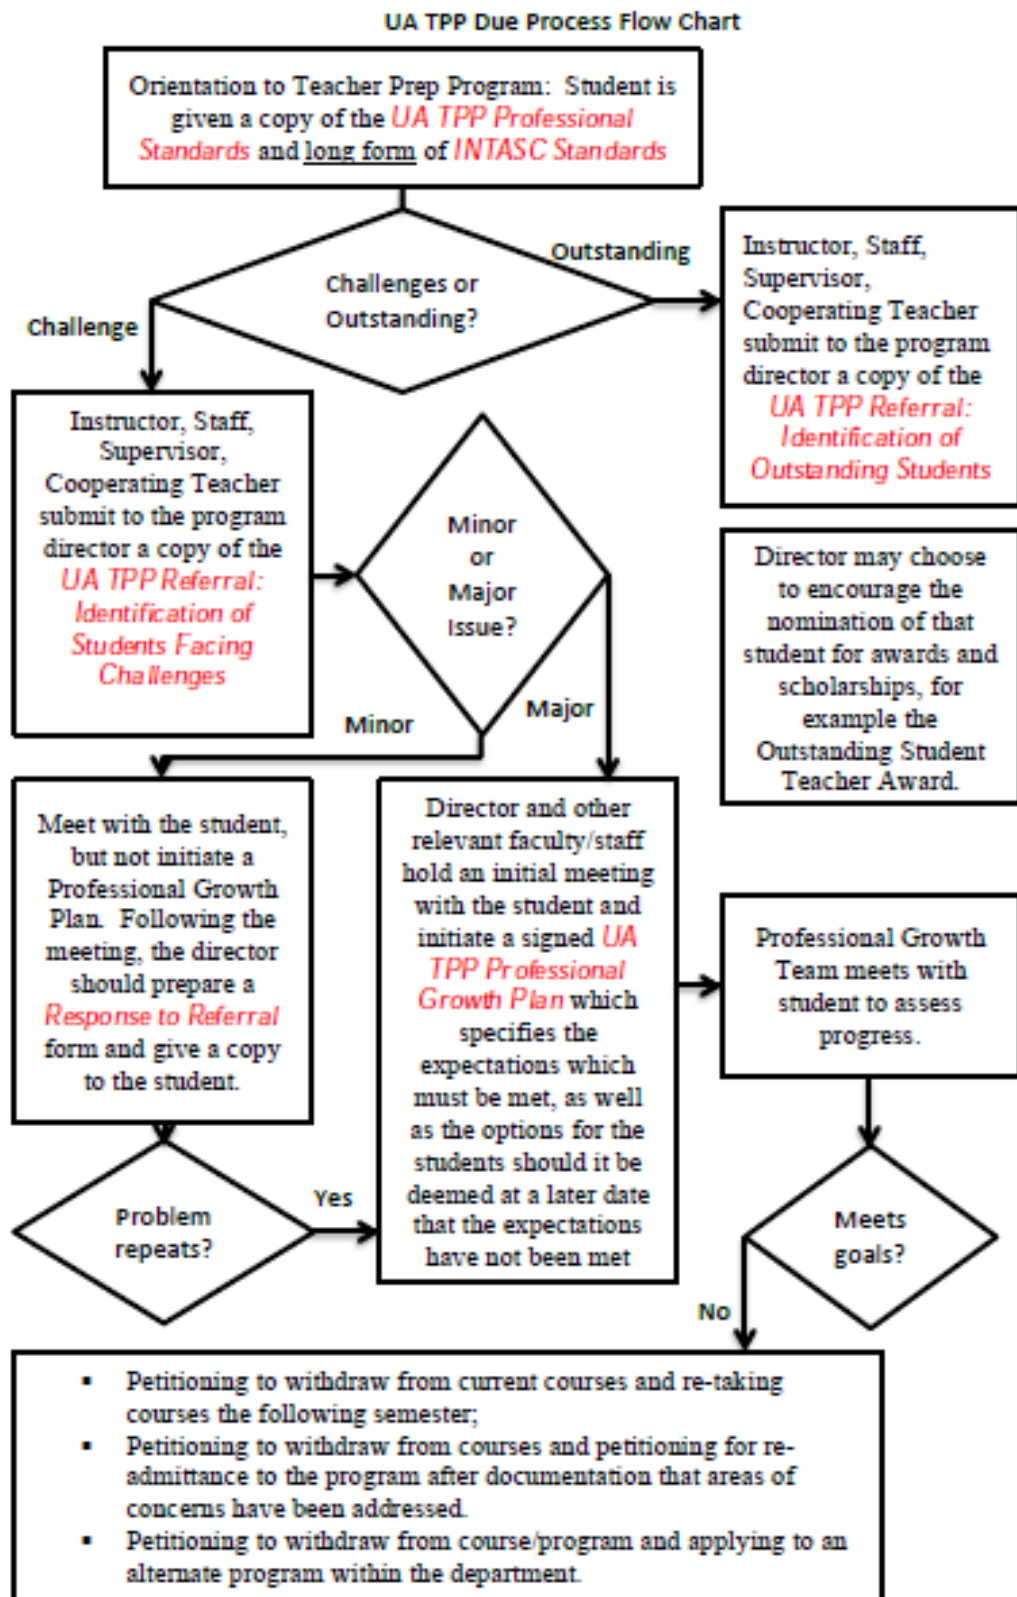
UA TPP Due Process Flow Chart

Orientation to Teacher Prep Program: Student is given a copy of the UA TPP Professional Standards and long form of INTASC Standards

Challenges or Outstanding?

Outstanding

Instructor, Staff, Supervisor, Cooperating Teacher submit to the program director a copy of the UA TPP Referral: Identification of Outstanding Students

Challenge

Instructor, Staff, Supervisor, Cooperating Teacher submit to the program director a copy of the UA TPP Referral: Identification of Students Facing Challenges

Minor or Major Issue?

Director may choose to encourage the nomination of that student for awards and scholarships, for example the Outstanding Student Teacher Award.

Minor

Major

Meet with the student, but not initiate a Professional Growth Plan. Following the meeting, the director should prepare a Response to Referral form and give a copy to the student.

Director and other relevant faculty/staff hold an initial meeting with the student and initiate a signed UA TPP Professional Growth Plan which specifies the expectations which must be met, as well as the options for the students should it be deemed at a later date that the expectations have not been met

Professional Growth Team meets with student to assess progress.

Problem repeats?

Yes

Meets goals?

No

▪ Petitioning to withdraw from current courses and re-taking courses the following semester;
▪ Petitioning to withdraw from courses and petitioning for re-admittance to the program after documentation that areas of concerns have been addressed.
▪ Petitioning to withdraw from course/program and applying to an alternate program within the department.